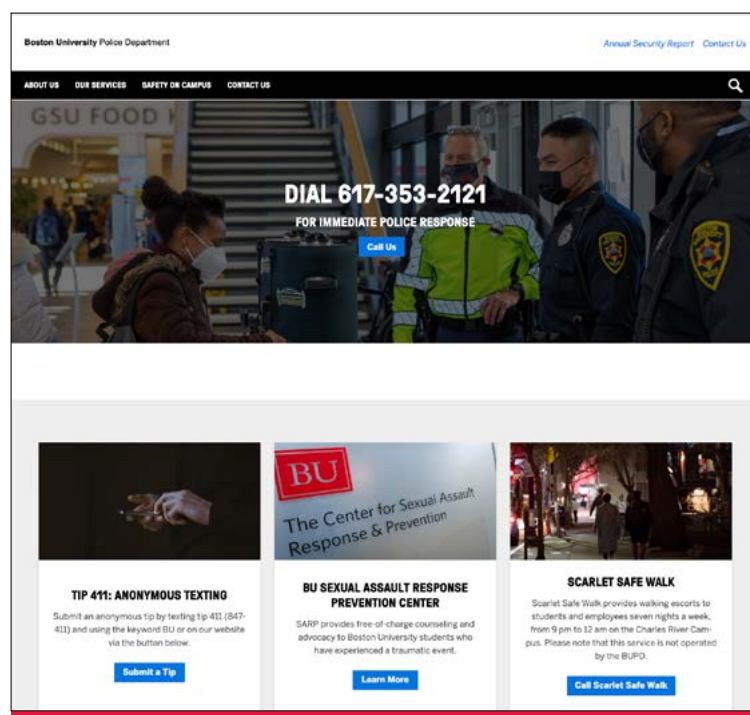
Boston University Police Department

Annual Security Report Contact Us

ABOUT US OUR SERVICES SAFETY ON CAMPUS CONTACT US

GSU FOOD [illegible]

DIAL 617-353-2121

FOR IMMEDIATE POLICE RESPONSE

Call Us

TIP 411: ANONYMOUS TEXTING

Submit an anonymous tip by texting tip 411 (847-411) and using the keyword BU or on our website via the button below.

Submit a Tip

BU

The Center for Sexual Assault Response & Prevention

BU SEXUAL ASSAULT RESPONSE PREVENTION CENTER

SARP provides free-of-charge counseling and advocacy to Boston University students who have experienced a traumatic event.

Learn More

SCARLET SAFE WALK

Scarlet Safe Walk provides walking escorts to students and employees seven nights a week, from 9 pm to 12 am on the Charles River Campus. Please note that this service is not operated by the BUPD.

Call Scarlet Safe Walk